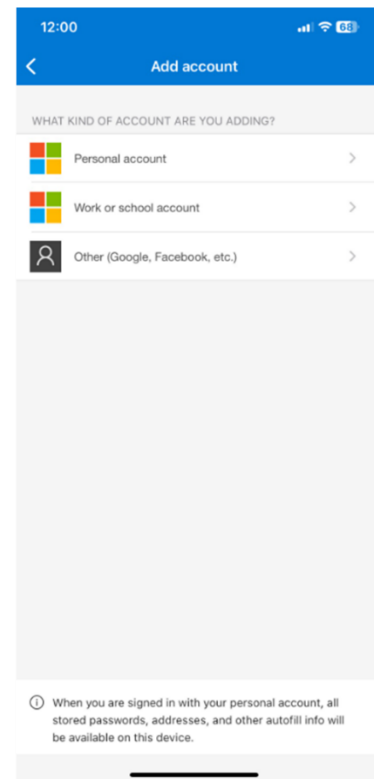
12:00

68

Add account

WHAT KIND OF ACCOUNT ARE YOU ADDING?

Personal account

Work or school account

Other (Google, Facebook, etc.)

When you are signed in with your personal account, all stored passwords, addresses, and other autofill info will be available on this device.